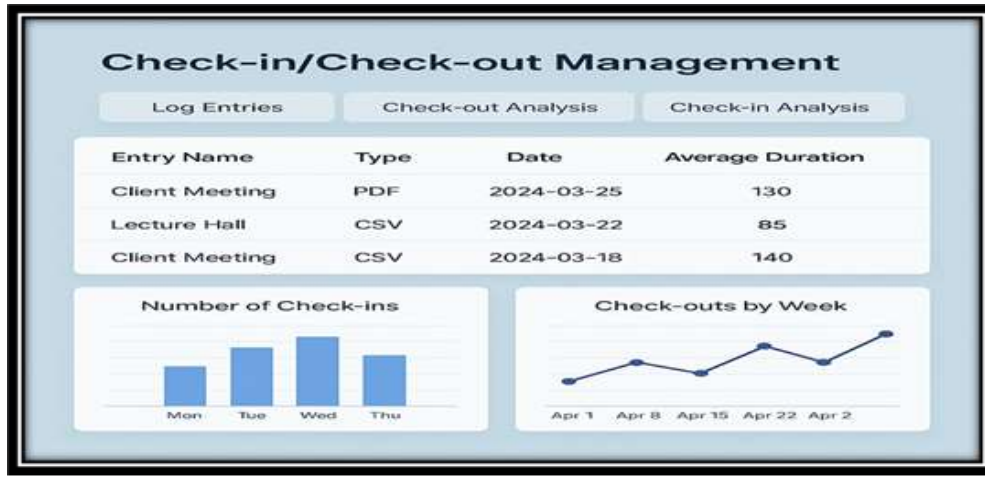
Check-in/Check-out Management

Log Entries

Check-out Analysis

Check-in Analysis

| Entry Name | Type | Date | Average Duration |
|---|---|---|---|
| Client Meeting | PDF | 2024-03-25 | 130 |
| Lecture Hall | CSV | 2024-03-22 | 85 |
| Client Meeting | CSV | 2024-03-18 | 140 |

Number of Check-ins

Mon Tue Wed Thu

Check-outs by Week

Apr 1 Apr 8 Apr 15 Apr 22 Apr 2